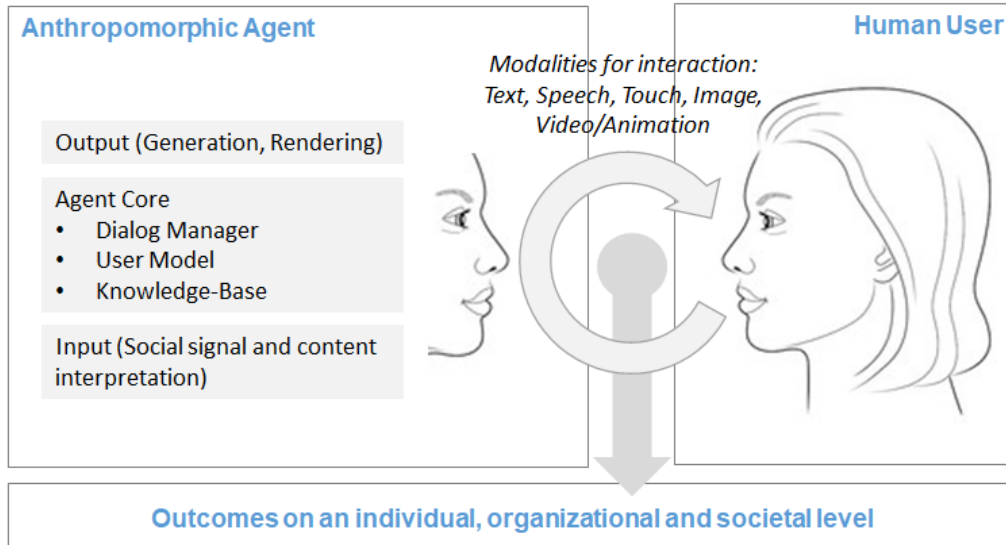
Anthropomorphic Agent

Human User

Modalities for interaction: Text, Speech, Touch, Image, Video/Animation

Output (Generation, Rendering)

Agent Core
• Dialog Manager
• User Model
• Knowledge-Base

Input (Social signal and content interpretation)

Outcomes on an individual, organizational and societal level